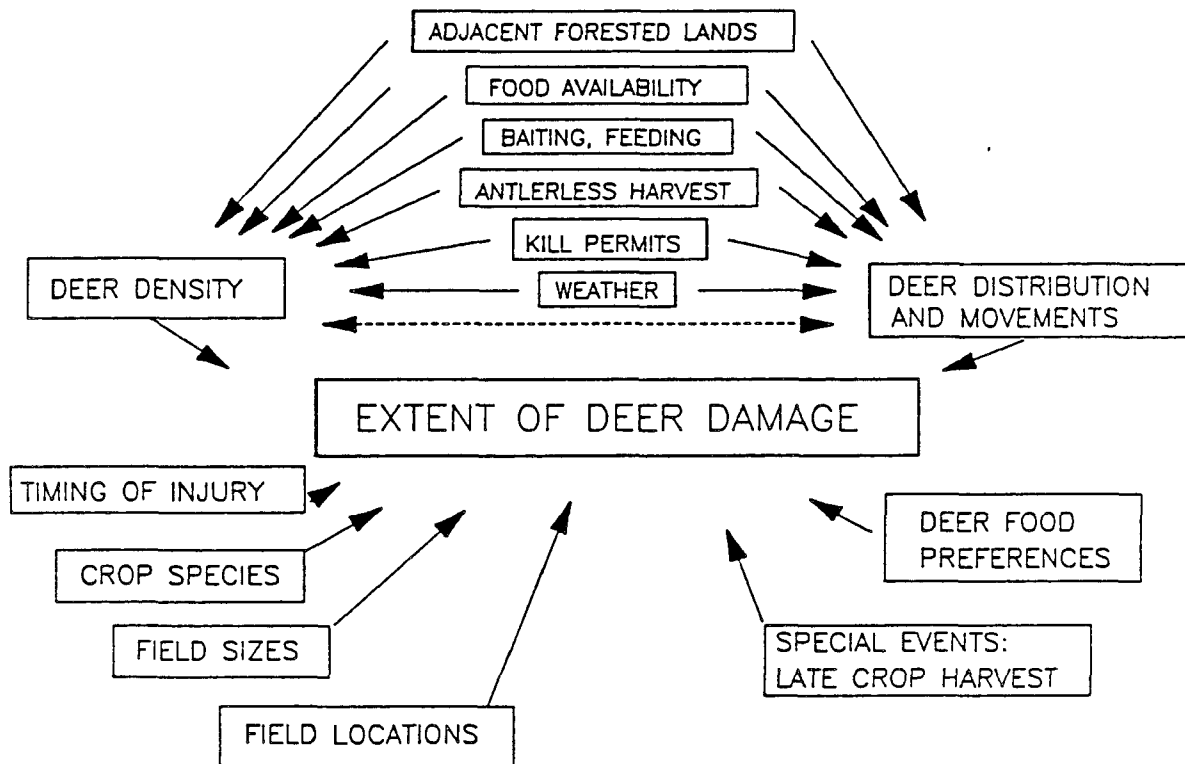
ADJACENT FORESTED LANDS

FOOD AVAILABILITY

BAITING, FEEDING

ANTLERLESS HARVEST

KILL PERMITS

DEER DENSITY

WEATHER

DEER DISTRIBUTION AND MOVEMENTS

EXTENT OF DEER DAMAGE

TIMING OF INJURY

CROP SPECIES

DEER FOOD PREFERENCES

FIELD SIZES

SPECIAL EVENTS: LATE CROP HARVEST

FIELD LOCATIONS